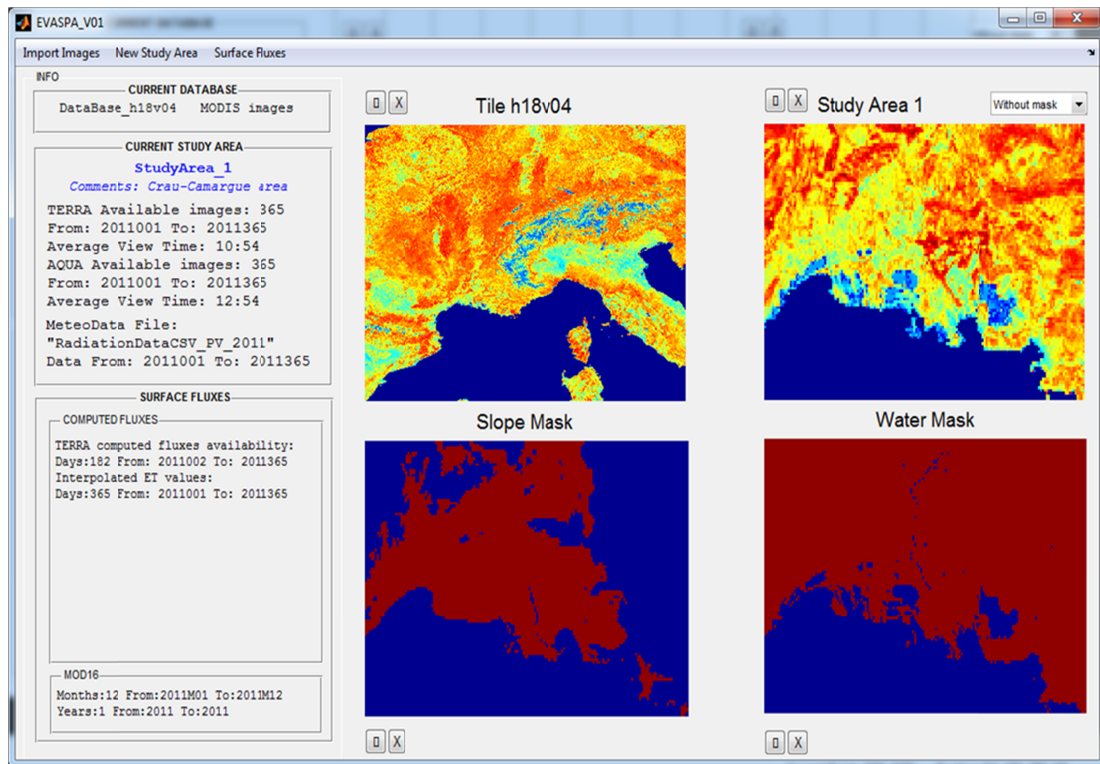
EVASPA_V01

Import Images New Study Area Surface Fluxes

INFO

CURRENT DATABASE

DataBase_h18v04 MODIS images

CURRENT STUDY AREA

StudyArea_1

Comments: Crau-Camargue area

TERRA Available images: 365
From: 2011001 To: 2011365
Average View Time: 10:54
AQUA Available images: 365
From: 2011001 To: 2011365
Average View Time: 12:54

MeteoData File:
"RadiationDataCSV_PV_2011"
Data From: 2011001 To: 2011365

SURFACE FLUXES

COMPUTED FLUXES

TERRA computed fluxes availability:
Days:182 From: 2011002 To: 2011365
Interpolated ET values:
Days:365 From: 2011001 To: 2011365

MOD16

Months:12 From:2011M01 To:2011M12
Years:1 From:2011 To:2011

X

Tile h18v04

X

Study Area 1

Without mask

Slope Mask

Water Mask

X

X